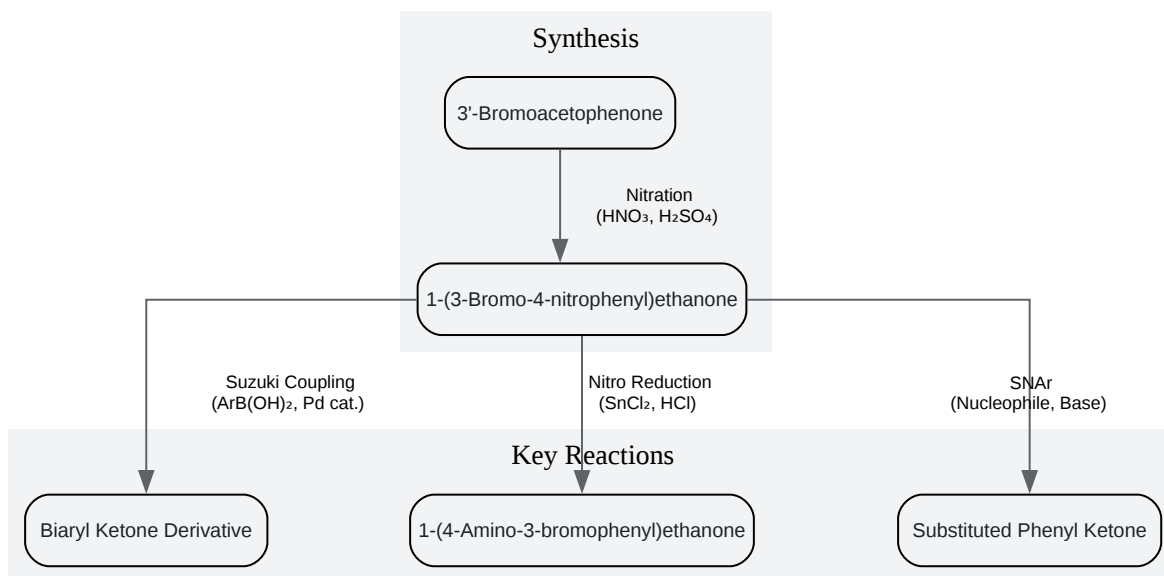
Synthesis

3'-Bromoacetophenone

Nitration
($HNO_3$, $H_2SO_4$)

1-(3-Bromo-4-nitrophenyl)ethanone

Suzuki Coupling
($ArB(OH)_2$, Pd cat.)

Nitro Reduction
($SnCl_2$, HCl)

SNAr
(Nucleophile, Base)

Key Reactions

Biaryl Ketone Derivative

1-(4-Amino-3-bromophenyl)ethanone

Substituted Phenyl Ketone